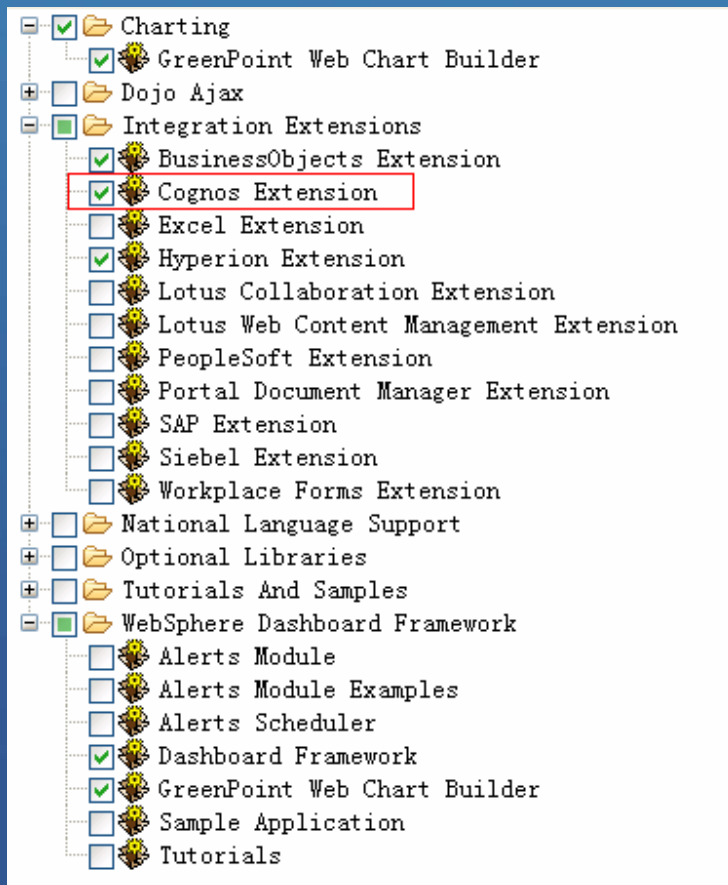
Charting
GreenPoint Web Chart Builder
Dojo Ajax
Integration Extensions
BusinessObjects Extension
Cognos Extension
Excel Extension
Hyperion Extension
Lotus Collaboration Extension
Lotus Web Content Management Extension
PeopleSoft Extension
Portal Document Manager Extension
SAP Extension
Siebel Extension
Workplace Forms Extension
National Language Support
Optional Libraries
Tutorials And Samples
WebSphere Dashboard Framework
Alerts Module
Alerts Module Examples
Alerts Scheduler
Dashboard Framework
GreenPoint Web Chart Builder
Sample Application
Tutorials